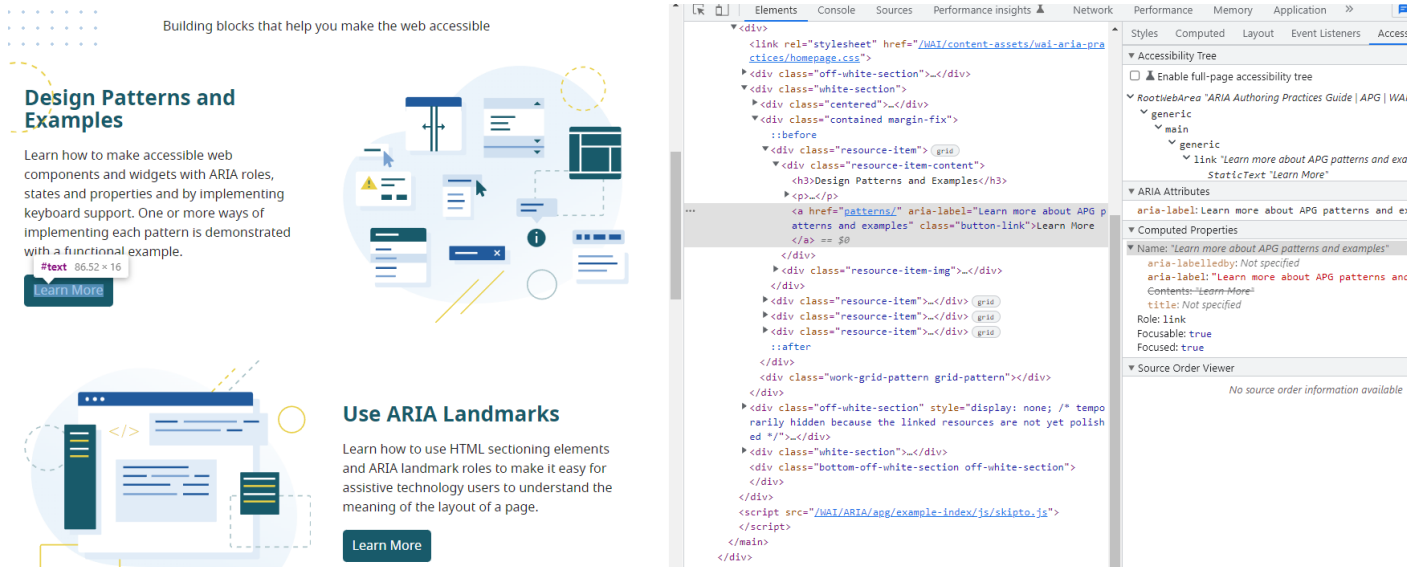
Building blocks that help you make the web accessible

Design Patterns and Examples

Learn how to make accessible web components and widgets with ARIA roles, states and properties and by implementing keyboard support. One or more ways of implementing each pattern is demonstrated with a functional example.

#text 86.52 × 16

Learn More

Use ARIA Landmarks

Learn how to use HTML sectioning elements and ARIA landmark roles to make it easy for assistive technology users to understand the meaning of the layout of a page.

Learn More

Elements Console Sources Performance insights Network Performance Memory Application »

<div>
<link rel="stylesheet" href="/WAI/content-assets/wai-aria-practices/homepage.css">
<div class="off-white-section">…</div>
<div class="white-section">
<div class="centered">…</div>
<div class="contained margin-fix">
::before
<div class="resource-item"> grid
<div class="resource-item-content">
<h3>Design Patterns and Examples</h3>
<p>…</p>
<a href="patterns/" aria-label="Learn more about APG patterns and examples" class="button-link">Learn More
</a> == $0
</div>
<div class="resource-item-img">…</div>
</div>
<div class="resource-item">…</div> grid
<div class="resource-item">…</div> grid
<div class="resource-item">…</div> grid
::after
</div>
<div class="work-grid-pattern grid-pattern"></div>
</div>
<div class="off-white-section" style="display: none; /* temporarily hidden because the linked resources are not yet polished */">…</div>
<div class="white-section">…</div>
<div class="bottom-off-white-section off-white-section">
</div>
</div>
<script src="/WAI/ARIA/apg/example-index/js/skipto.js">
</script>
</main>
</div>

Styles Computed Layout Event Listeners Access

Accessibility Tree
Enable full-page accessibility tree
RootWebArea "ARIA Authoring Practices Guide | APG | WAI
generic
main
generic
link "Learn more about APG patterns and exa
StaticText "Learn More"

ARIA Attributes
aria-label: Learn more about APG patterns and ex

Computed Properties
Name: "Learn more about APG patterns and examples"
aria-labelledby: Not specified
aria-label: "Learn more about APG patterns and
Contents: "Learn More"
title: Not specified
Role: link
Focusable: true
Focused: true

Source Order Viewer
No source order information available